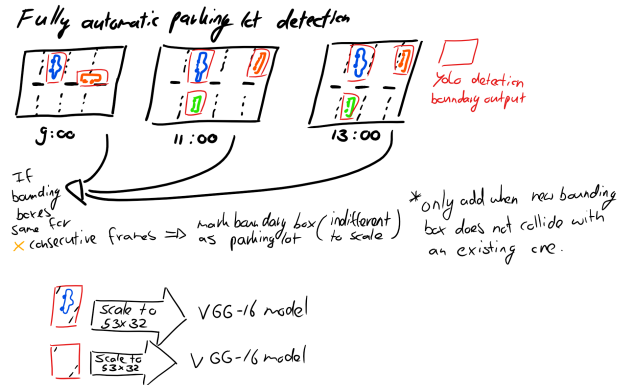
Fully automatic parking lot detection

Yolo detection boundary output

9:00

11:00

13:00

If bounding boxes same for X consecutive frames ⇒ mark boundary box (indifferent to scale) as parking lot

*only add when new bounding box does not collide with an existing one.

Scale to 53x32 VGG-16 model

Scale to 53x32 VGG-16 model